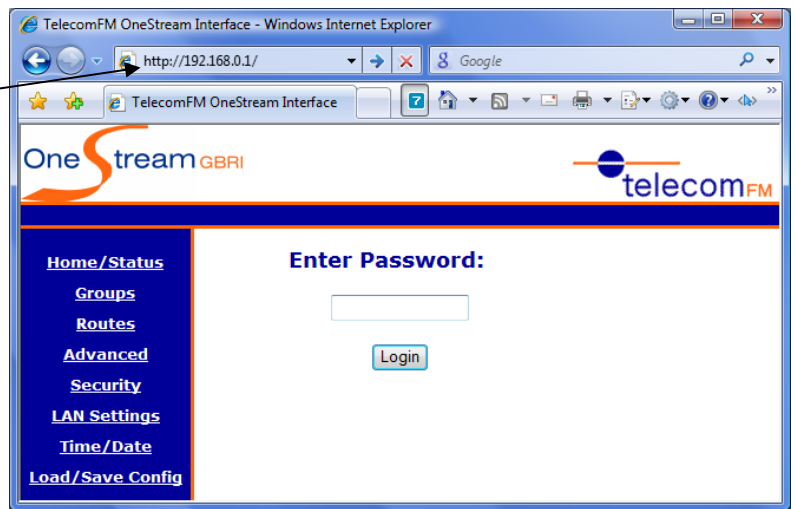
TelecomFM OneStream Interface - Windows Internet Explorer

http://192.168.0.1/

Google

TelecomFM OneStream Interface

OneStream GBRI

telecomFM

Home/Status
Groups
Routes
Advanced
Security
LAN Settings
Time/Date
Load/Save Config

Enter Password:

Login